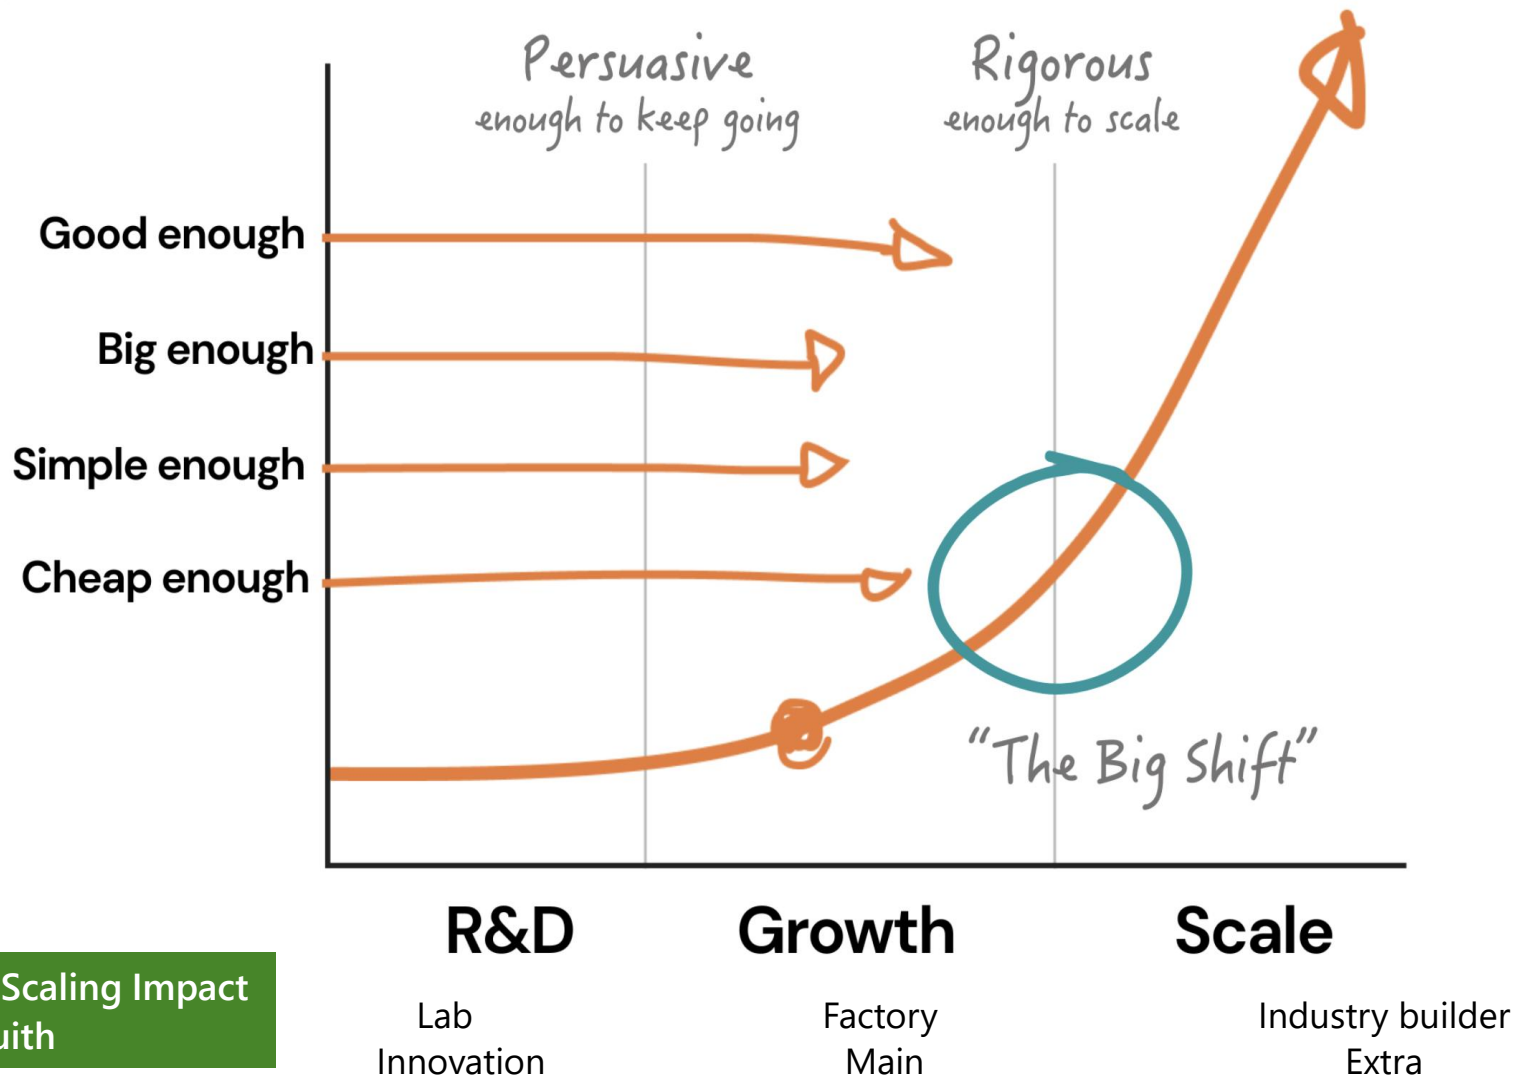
Persuasive
enough to keep going

Rigorous
enough to scale

Good enough

Big enough

Simple enough

Cheap enough

"The Big Shift"

R&D

Growth

Scale

Scaling Impact
uith

Lab
Innovation

Factory
Main

Industry builder
Extra